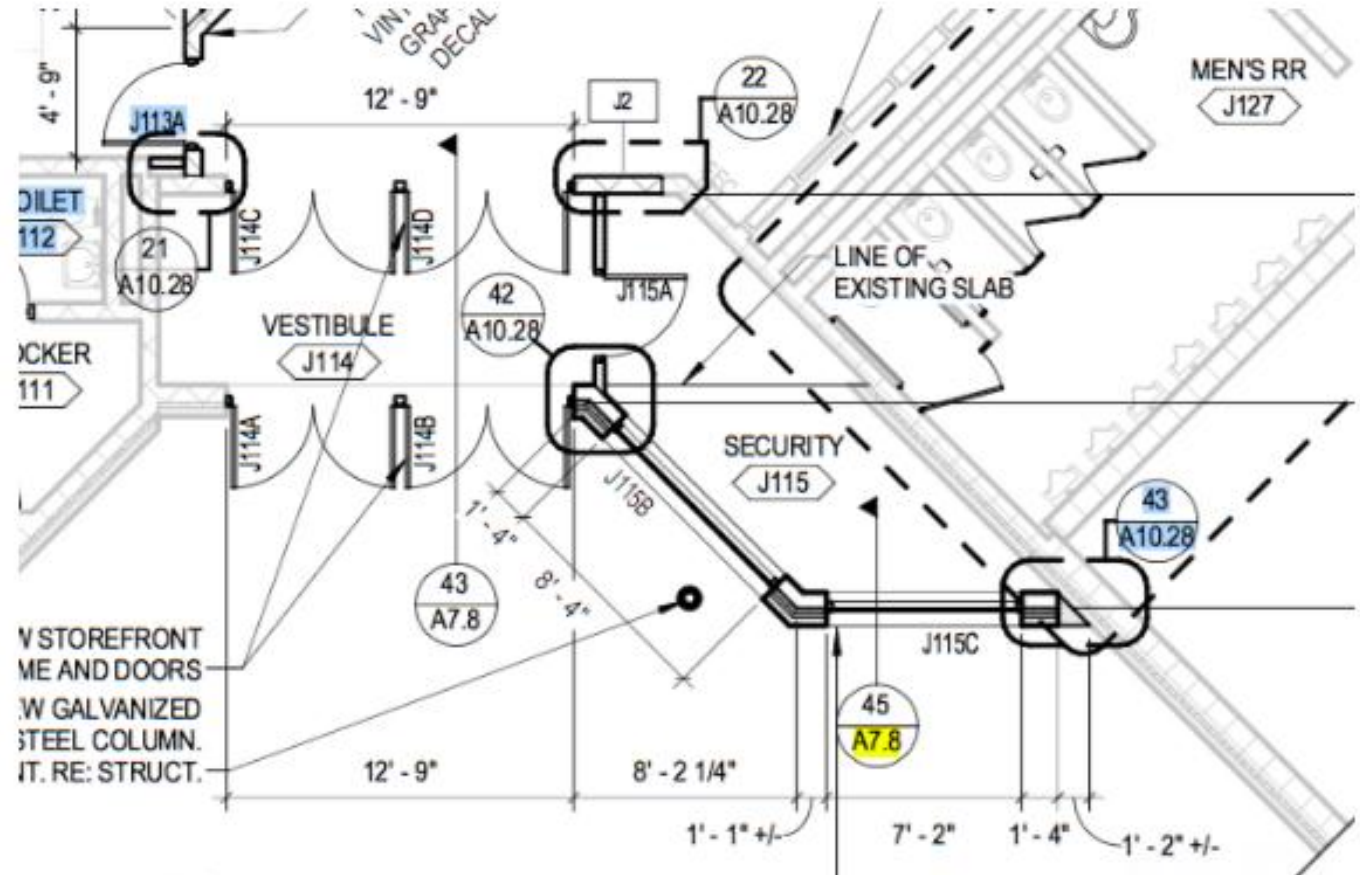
VINY
GRAP
DECAL

4' - 9"

12' - 9"

J2

22
A10.28

MEN'S RR
J127

J113A

OILET
112

J114C

J114D

21
A10.28

J115A

LINE OF
EXISTING SLAB

42
A10.28

VESTIBULE
J114

OCKER
111

J114A

J114B

J115B

SECURITY
J115

43
A10.28

1' - 4"

8' - 4"

43
A7.8

W STOREFRONT
ME AND DOORS

W GALVANIZED
STEEL COLUMN.
T. RE: STRUCT.

J115C

45
A7.8

12' - 9"

8' - 2 1/4"

1' - 1" +/-

7' - 2"

1' - 4"

1' - 2" +/-